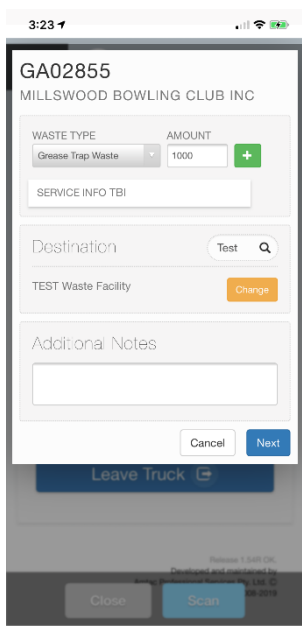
3:23

GA02855
MILLSWOOD BOWLING CLUB INC

WASTE TYPE
Grease Trap Waste
AMOUNT
1000
+

SERVICE INFO TBI

Destination
Test

TEST Waste Facility
Change

Additional Notes

Cancel
Next

Leave Truck

Release 1.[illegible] OK
Developed and maintained by
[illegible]

Close
Scan